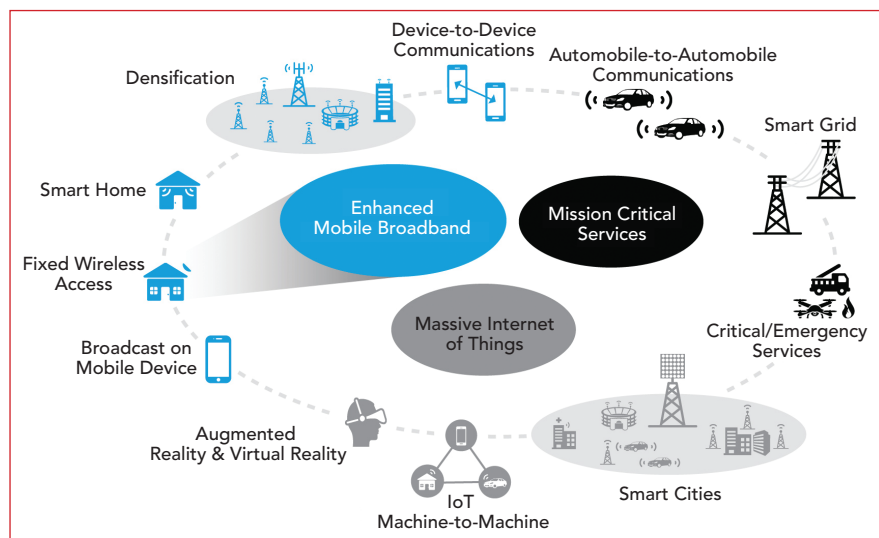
Device-to-Device Communications

Automobile-to-Automobile Communications

Densification

Smart Grid

Smart Home

Enhanced Mobile Broadband

Mission Critical Services

Fixed Wireless Access

Massive Internet of Things

Critical/Emergency Services

Broadcast on Mobile Device

Augmented Reality & Virtual Reality

Smart Cities

IoT Machine-to-Machine